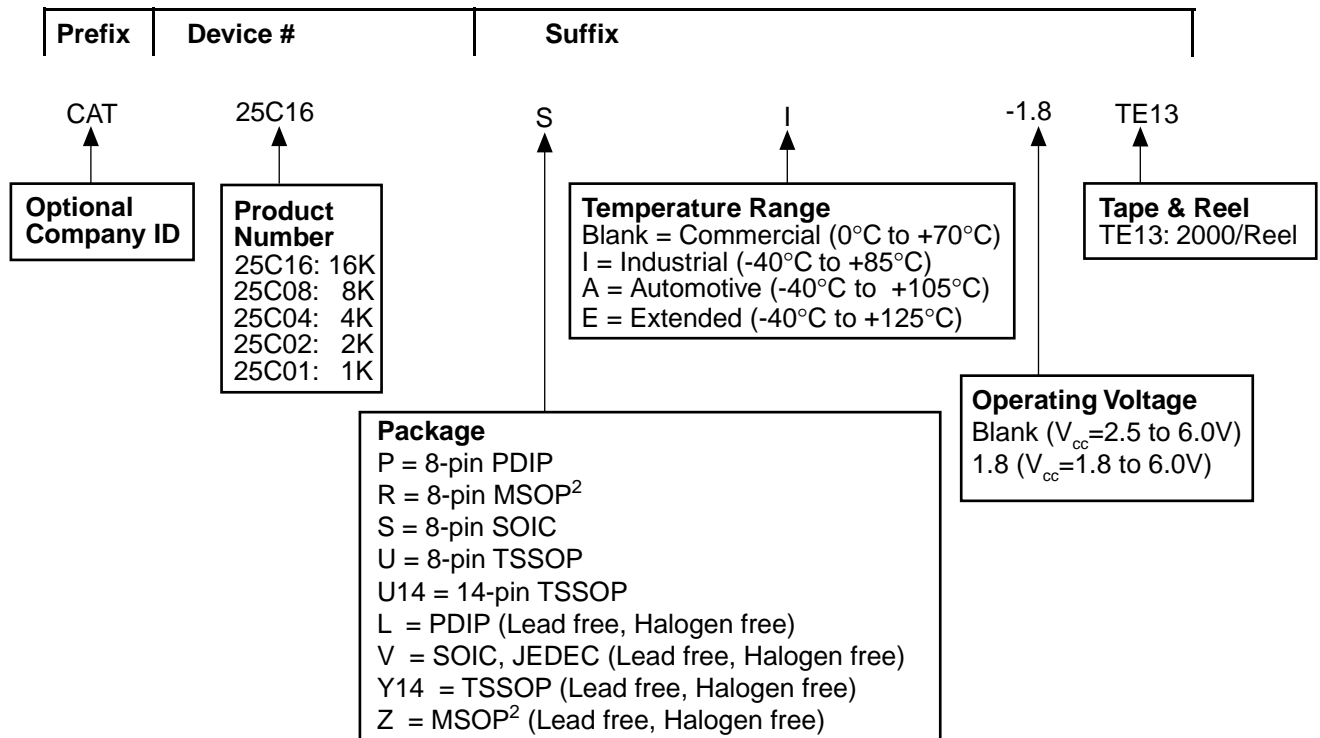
| Prefix | Device # | Suffix |
|---|---|---|

CAT 25C16 S I -1.8 TE13

**Optional Company ID**

**Product Number**
25C16: 16K
25C08: 8K
25C04: 4K
25C02: 2K
25C01: 1K

**Temperature Range**
Blank = Commercial (0°C to +70°C)
I = Industrial (-40°C to +85°C)
A = Automotive (-40°C to +105°C)
E = Extended (-40°C to +125°C)

**Tape & Reel**
TE13: 2000/Reel

**Operating Voltage**
Blank ($V_{cc}$=2.5 to 6.0V)
1.8 ($V_{cc}$=1.8 to 6.0V)

**Package**
P = 8-pin PDIP
R = 8-pin MSOP$^2$
S = 8-pin SOIC
U = 8-pin TSSOP
U14 = 14-pin TSSOP
L = PDIP (Lead free, Halogen free)
V = SOIC, JEDEC (Lead free, Halogen free)
Y14 = TSSOP (Lead free, Halogen free)
Z = MSOP$^2$ (Lead free, Halogen free)